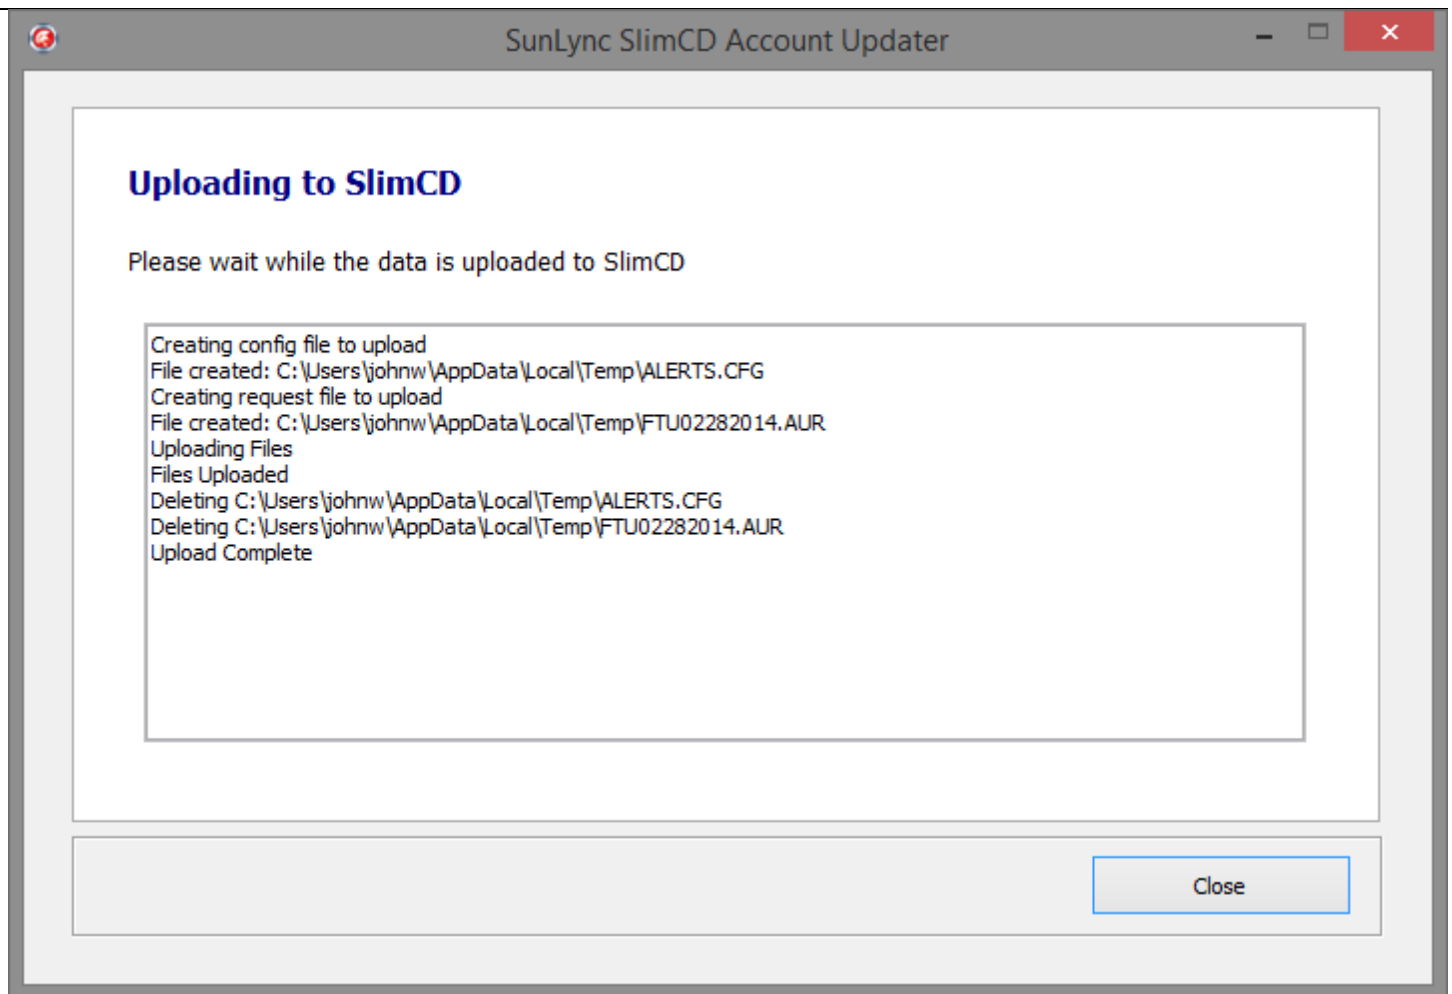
SunLync SlimCD Account Updater

Uploading to SlimCD

Please wait while the data is uploaded to SlimCD

Creating config file to upload
File created: C:\Users\johnw\AppData\Local\Temp\ALERTS.CFG
Creating request file to upload
File created: C:\Users\johnw\AppData\Local\Temp\FTU02282014.AUR
Uploading Files
Files Uploaded
Deleting C:\Users\johnw\AppData\Local\Temp\ALERTS.CFG
Deleting C:\Users\johnw\AppData\Local\Temp\FTU02282014.AUR
Upload Complete

Close